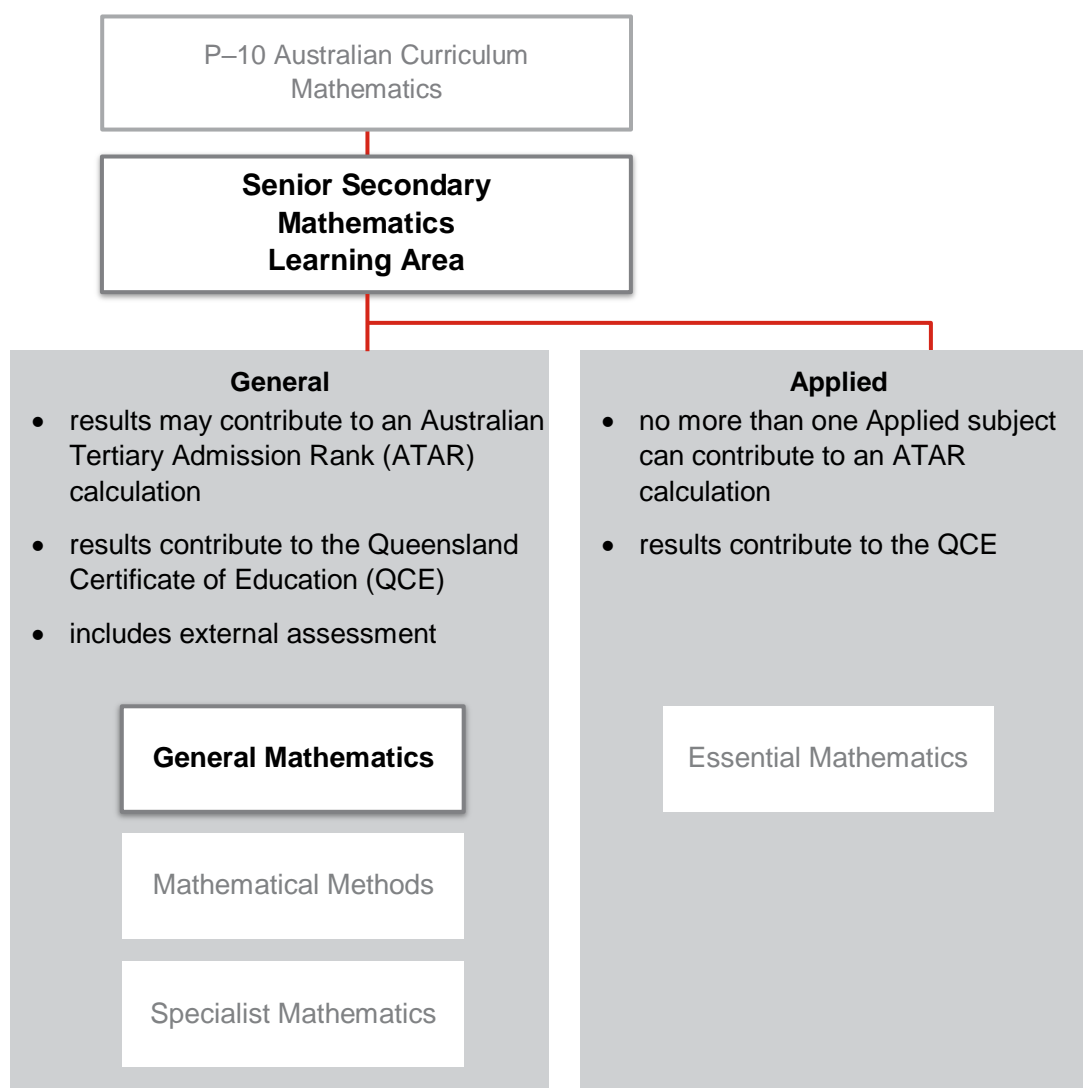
P–10 Australian Curriculum Mathematics

**Senior Secondary Mathematics Learning Area**

**General**

- results may contribute to an Australian Tertiary Admission Rank (ATAR) calculation
- results contribute to the Queensland Certificate of Education (QCE)
- includes external assessment

**General Mathematics**

Mathematical Methods

Specialist Mathematics

**Applied**

- no more than one Applied subject can contribute to an ATAR calculation
- results contribute to the QCE

Essential Mathematics